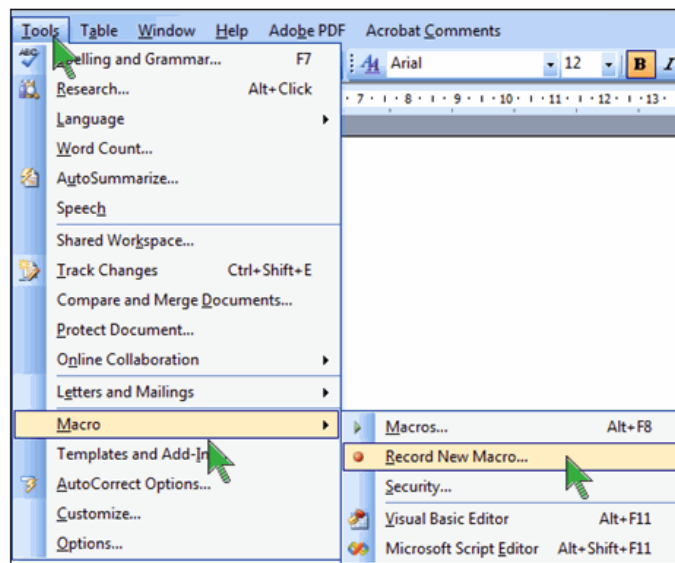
Tools Table Window Help Adobe PDF Acrobat Comments

Arial 12 B I

·7·1·8·1·9·1·10·1·11·1·12·1·13·

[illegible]elling and Grammar... F7
Research... Alt+Click
Language
Word Count...
AutoSummarize...
Speech
Shared Workspace...
Track Changes Ctrl+Shift+E
Compare and Merge Documents...
Protect Document...
Online Collaboration
Letters and Mailings
Macro
Templates and Add-In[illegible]
AutoCorrect Options...
Customize...
Options...

Macros... Alt+F8
Record New Macro...
Security...
Visual Basic Editor Alt+F11
Microsoft Script Editor Alt+Shift+F11